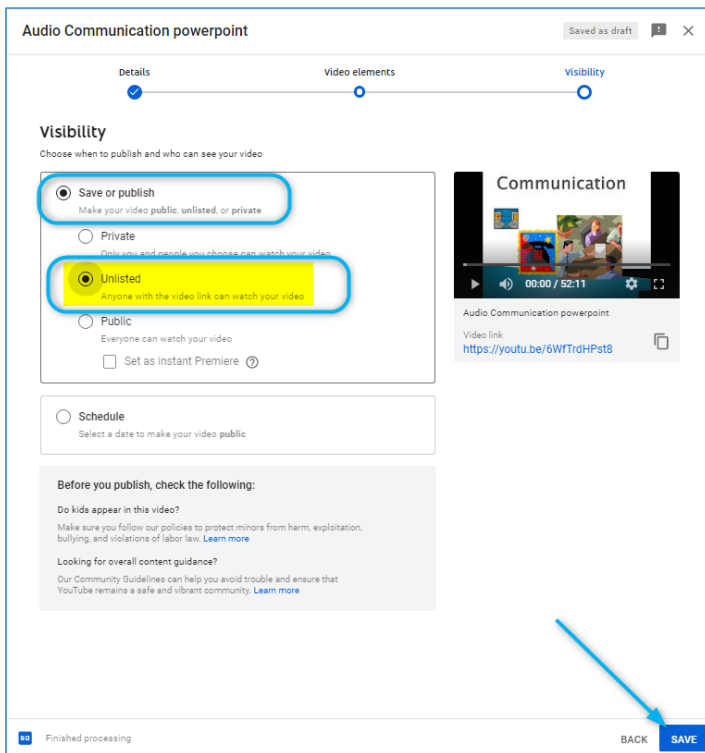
Audio Communication powerpoint

Saved as draft

Details

Video elements

Visibility

Visibility

Choose when to publish and who can see your video

Save or publish

Make your video public, unlisted, or private

Private

Only you and people you choose can watch your video

Unlisted

Anyone with the video link can watch your video

Public

Everyone can watch your video

Set as instant Premiere

Schedule

Select a date to make your video public

Before you publish, check the following:

Do kids appear in this video?

Make sure you follow our policies to protect minors from harm, exploitation, bullying, and violations of labor law. Learn more

Looking for overall content guidance?

Our Community Guidelines can help you avoid trouble and ensure that YouTube remains a safe and vibrant community. Learn more

Communication

00:00 / 52:11

Audio Communication powerpoint

Video link

https://youtu.be/6WfTrdHPst8

SD

Finished processing

BACK

SAVE